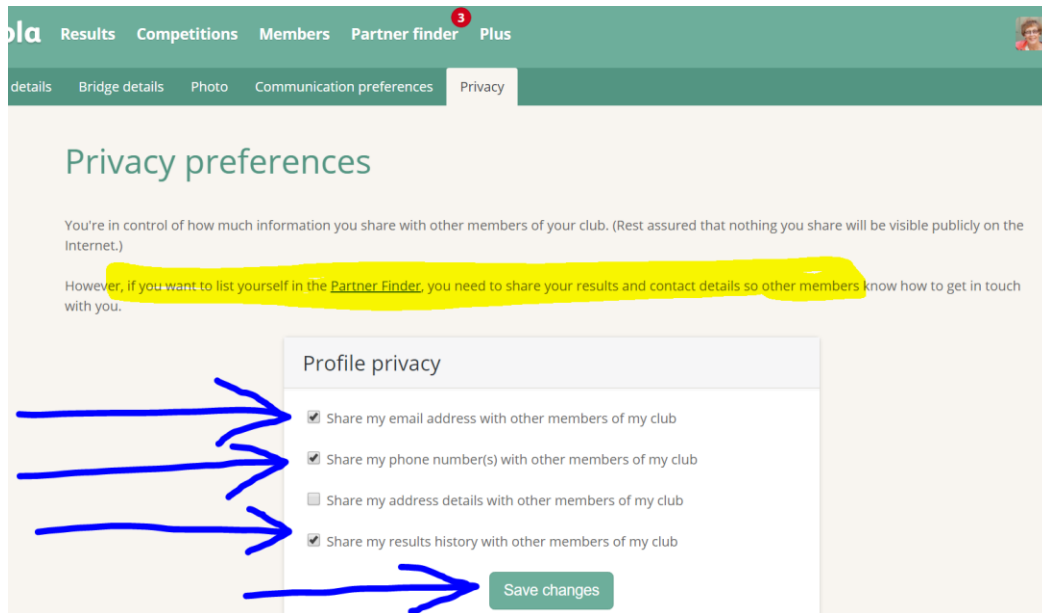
ola Results Competitions Members Partner finder 3 Plus

details Bridge details Photo Communication preferences Privacy

Privacy preferences

You're in control of how much information you share with other members of your club. (Rest assured that nothing you share will be visible publicly on the Internet.)

However, if you want to list yourself in the Partner Finder, you need to share your results and contact details so other members know how to get in touch with you.

Profile privacy

☑ Share my email address with other members of my club

☑ Share my phone number(s) with other members of my club

☐ Share my address details with other members of my club

☑ Share my results history with other members of my club

Save changes